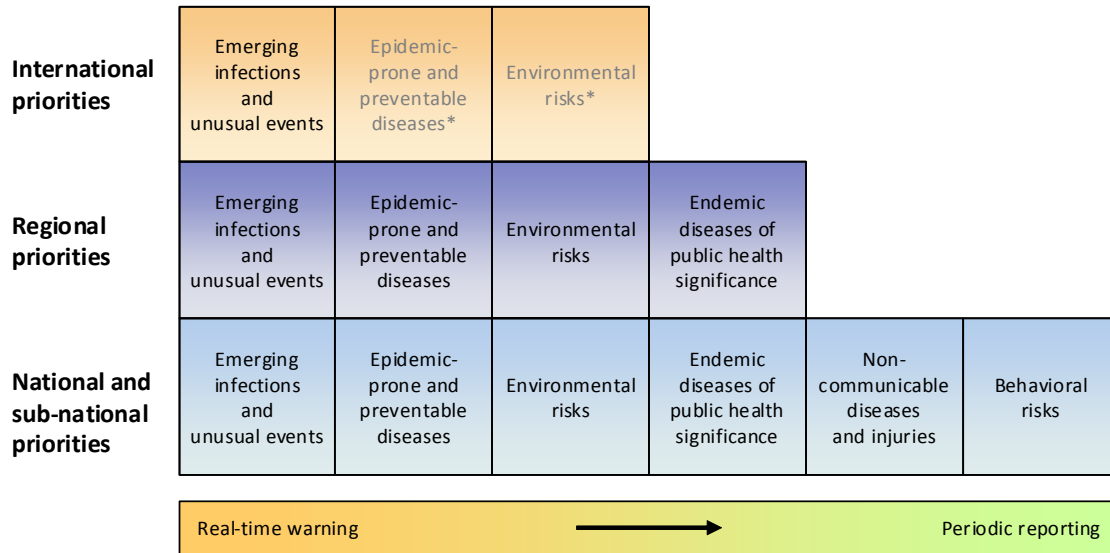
| | | | | | | |
|---|---|---|---|---|---|---|
| **International priorities** | Emerging infections and unusual events | Epidemic-prone and preventable diseases* | Environmental risks* | | | |
| **Regional priorities** | Emerging infections and unusual events | Epidemic-prone and preventable diseases | Environmental risks | Endemic diseases of public health significance | | |
| **National and sub-national priorities** | Emerging infections and unusual events | Epidemic-prone and preventable diseases | Environmental risks | Endemic diseases of public health significance | Non-communicable diseases and injuries | Behavioral risks |

Real-time warning Periodic reporting